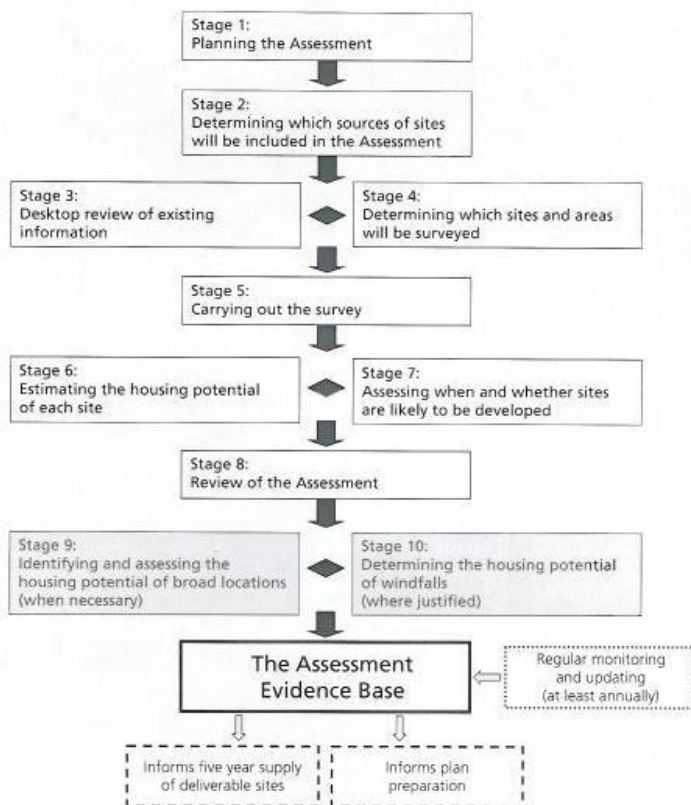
Stage 1:
Planning the Assessment

Stage 2:
Determining which sources of sites will be included in the Assessment

Stage 3:
Desktop review of existing information

Stage 4:
Determining which sites and areas will be surveyed

Stage 5:
Carrying out the survey

Stage 6:
Estimating the housing potential of each site

Stage 7:
Assessing when and whether sites are likely to be developed

Stage 8:
Review of the Assessment

Stage 9:
Identifying and assessing the housing potential of broad locations (when necessary)

Stage 10:
Determining the housing potential of windfalls (where justified)

The Assessment Evidence Base

Regular monitoring and updating (at least annually)

Informs five year supply of deliverable sites

Informs plan preparation